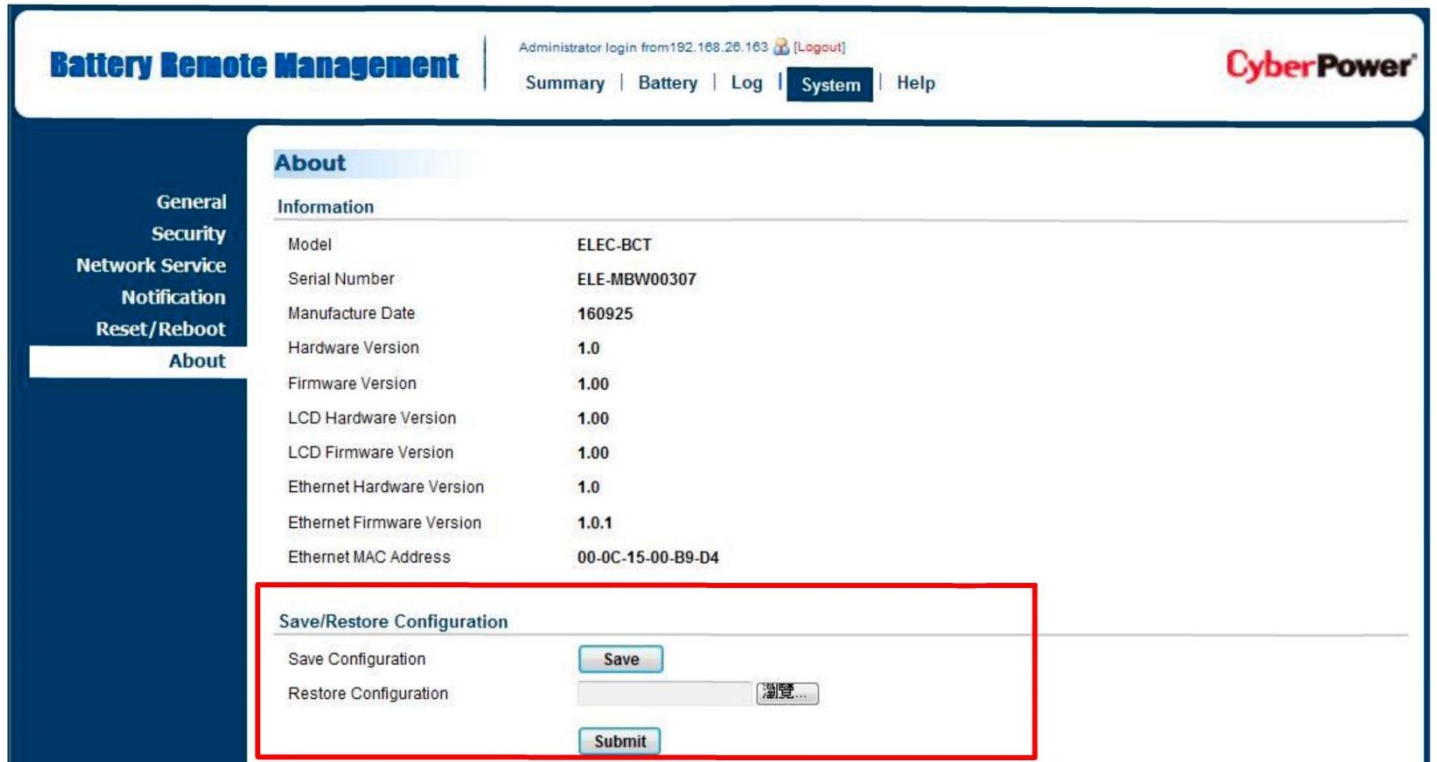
Battery Remote Management

Administrator login from192.168.26.163 [Logout]

Summary | Battery | Log | System | Help

CyberPower

General
Security
Network Service
Notification
Reset/Reboot
About

About

Information

| Model | ELEC-BCT |
|---|---|
| Serial Number | ELE-MBW00307 |
| Manufacture Date | 160925 |
| Hardware Version | 1.0 |
| Firmware Version | 1.00 |
| LCD Hardware Version | 1.00 |
| LCD Firmware Version | 1.00 |
| Ethernet Hardware Version | 1.0 |
| Ethernet Firmware Version | 1.0.1 |
| Ethernet MAC Address | 00-0C-15-00-B9-D4 |

Save/Restore Configuration

Save Configuration Save

Restore Configuration 瀏覽...

Submit